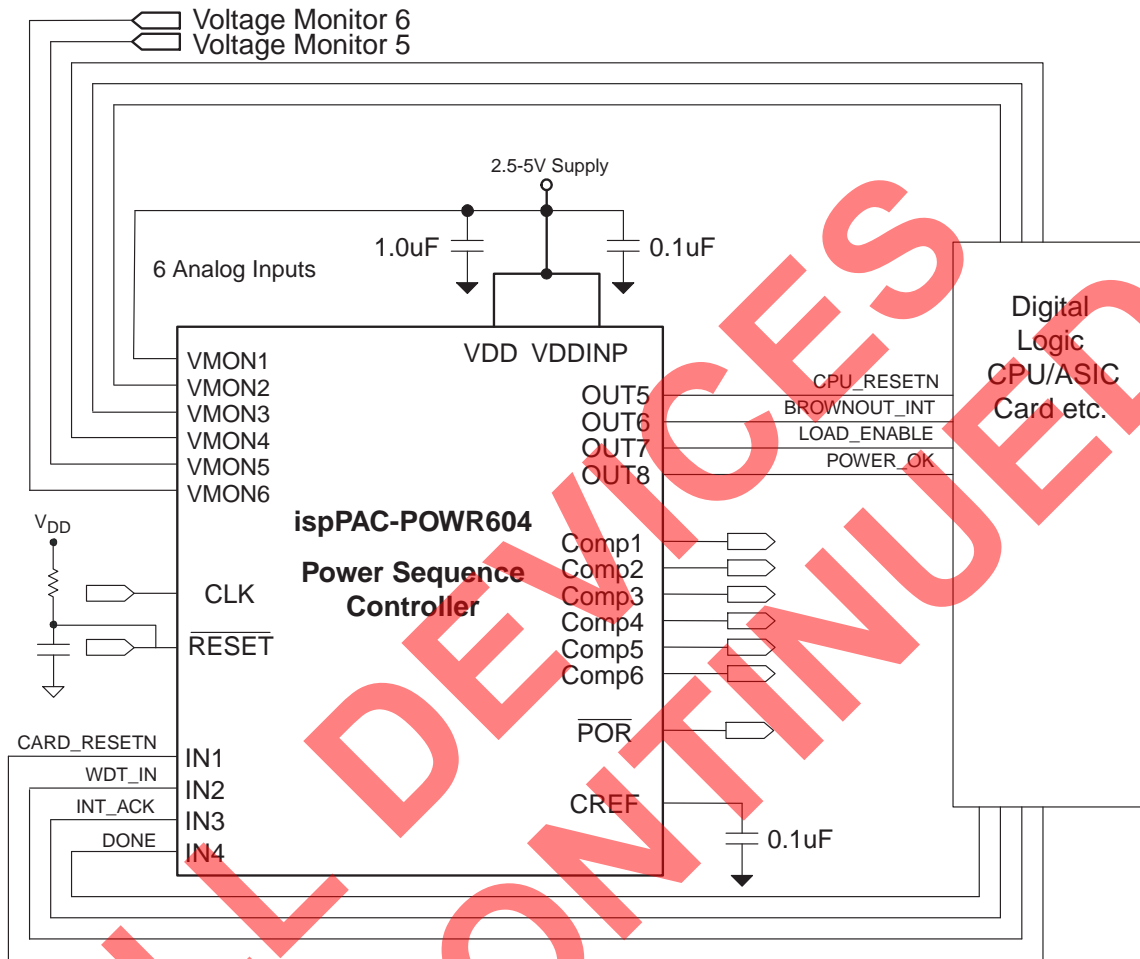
Voltage Monitor 6
Voltage Monitor 5

2.5-5V Supply

1.0uF
0.1uF

6 Analog Inputs

VDD VDDINP

VMON1
VMON2
VMON3
VMON4
VMON5
VMON6

OUT5
OUT6
OUT7
OUT8

CPU_RESETN
BROWNOUT_INT
LOAD_ENABLE
POWER_OK

Digital Logic CPU/ASIC Card etc.

ispPAC-POWR604

Power Sequence Controller

$V_{DD}$

CLK
$\overline{RESET}$

Comp1
Comp2
Comp3
Comp4
Comp5
Comp6

$\overline{POR}$

CREF

0.1uF

CARD_RESETN
WDT_IN
INT_ACK
DONE

IN1
IN2
IN3
IN4

ALL DEVICES DISCONTINUED